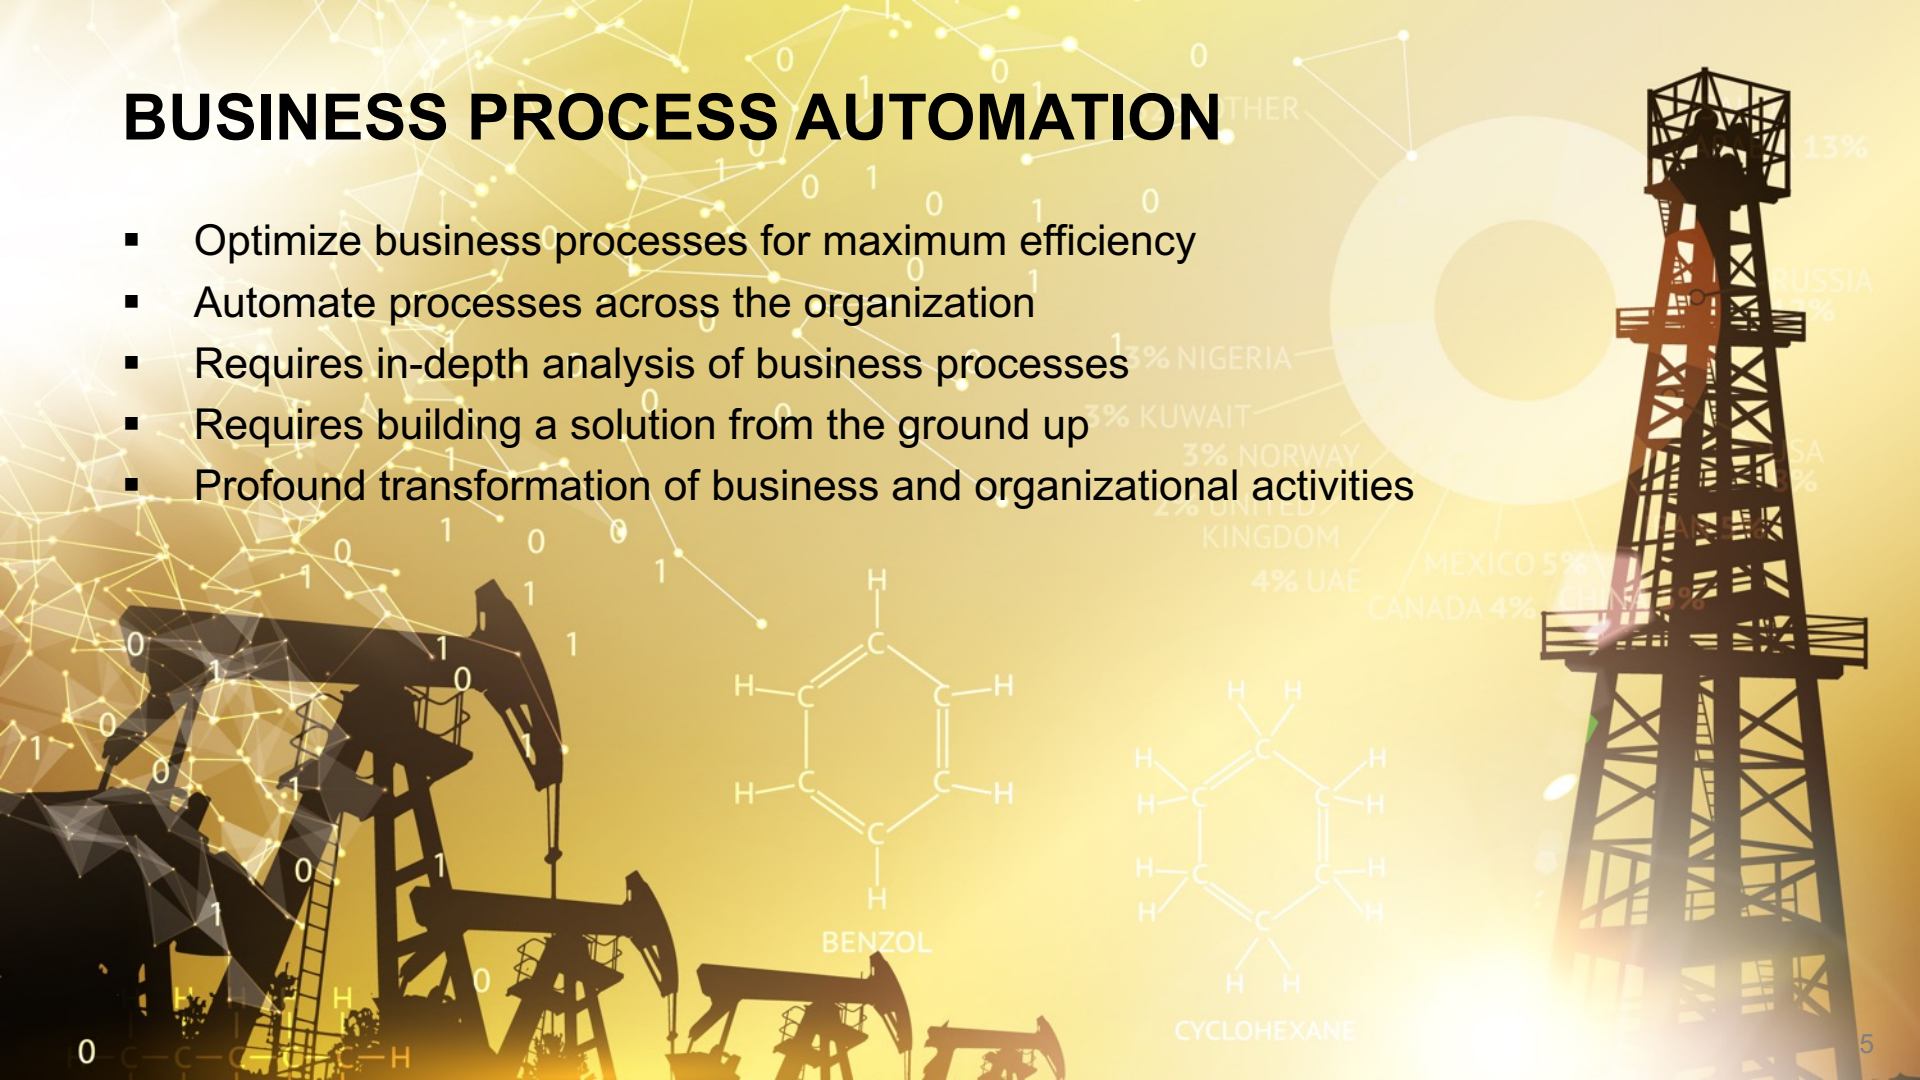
BUSINESS PROCESS AUTOMATION

- Optimize business processes for maximum efficiency
- Automate processes across the organization
- Requires in-depth analysis of business processes
- Requires building a solution from the ground up
- Profound transformation of business and organizational activities

5